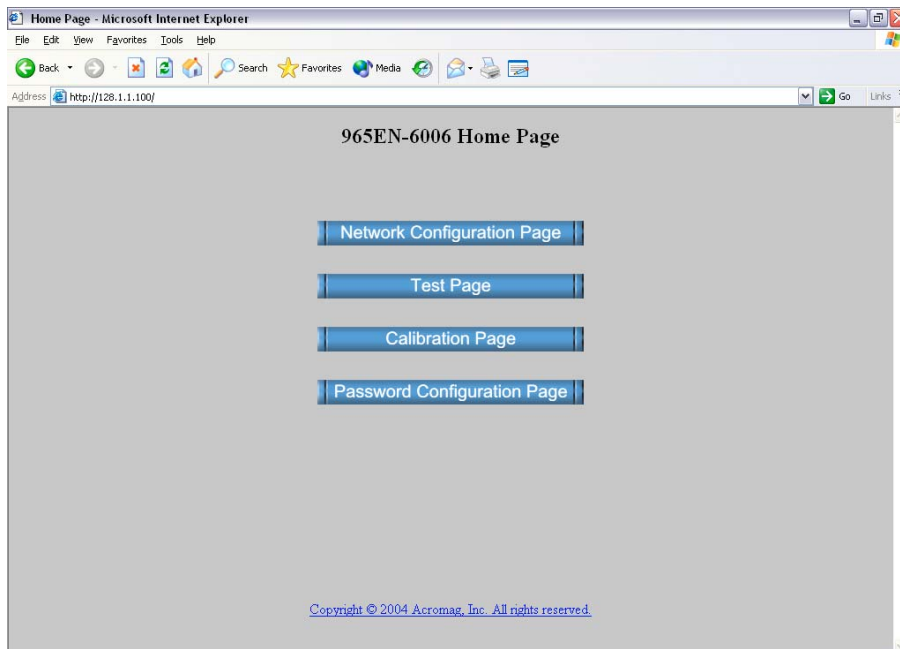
Home Page - Microsoft Internet Explorer

File Edit View Favorites Tools Help

Back Search Favorites Media

Address http://128.1.1.100/ Go Links

965EN-6006 Home Page

Network Configuration Page

Test Page

Calibration Page

Password Configuration Page

Copyright © 2004 Acromag, Inc. All rights reserved.